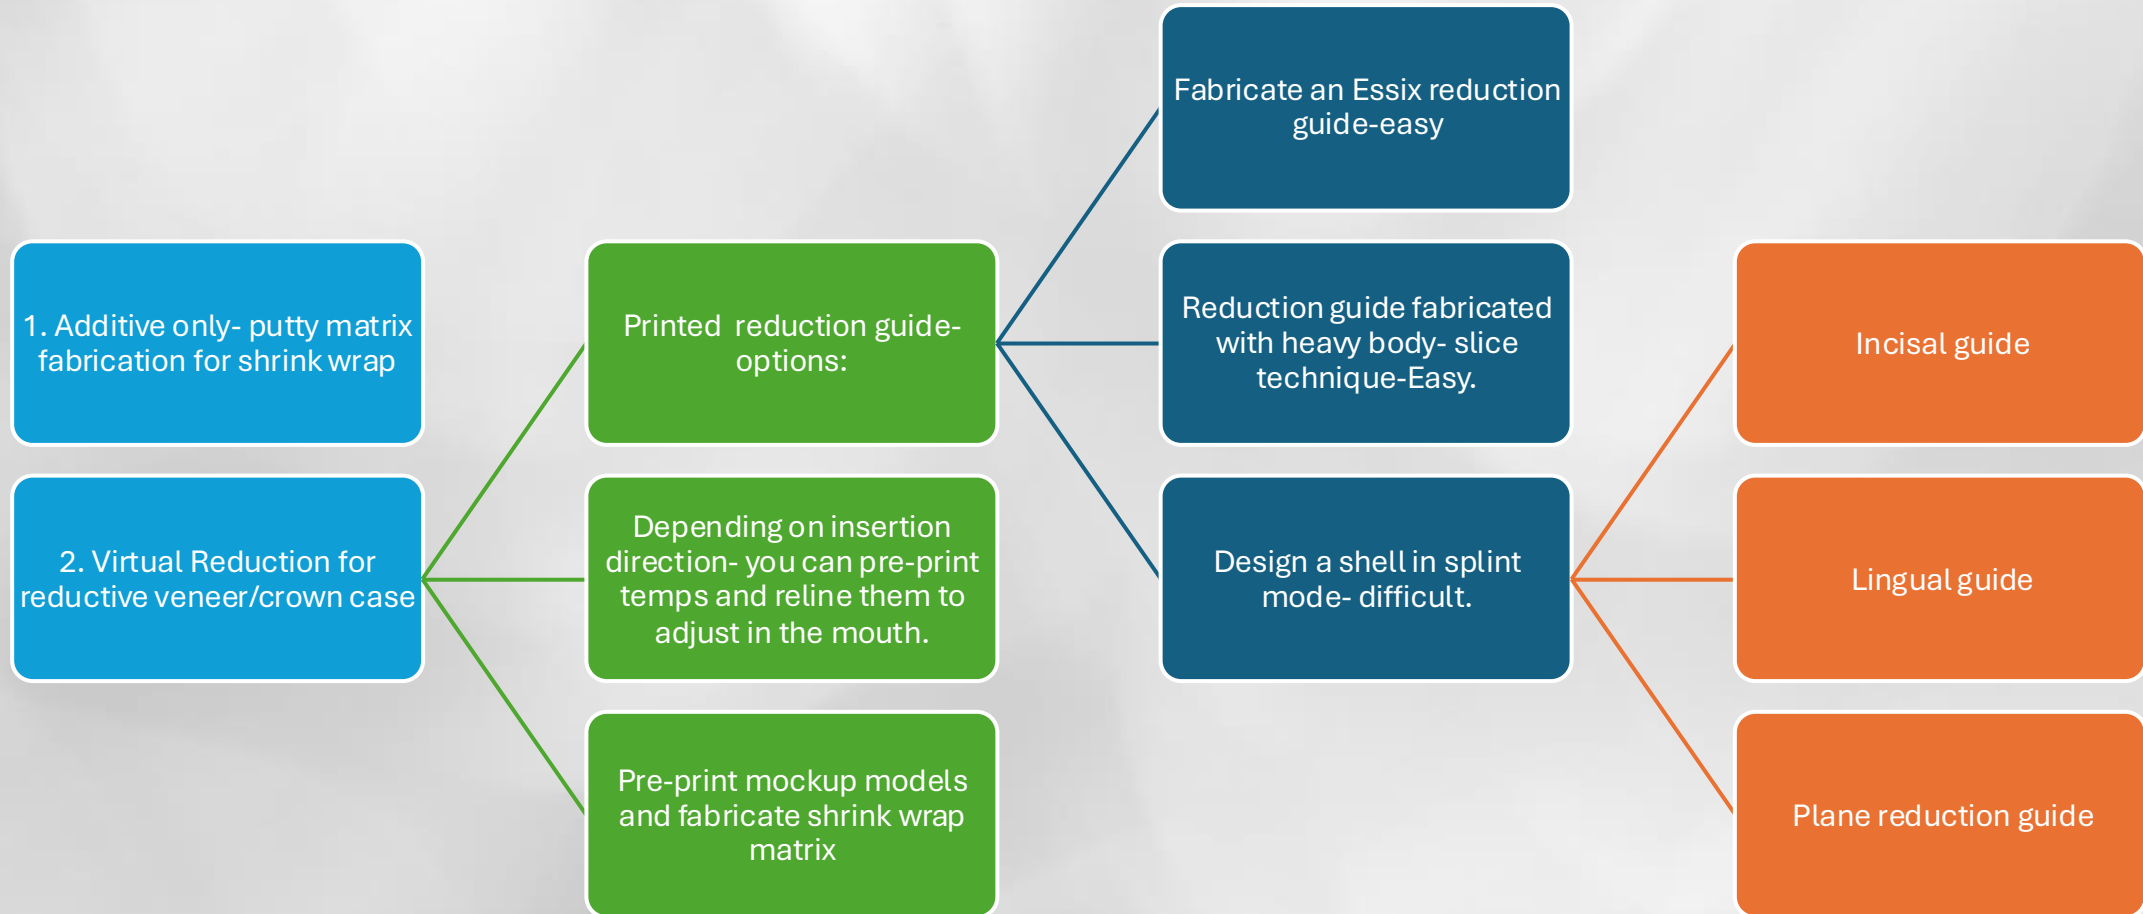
1. Additive only- putty matrix fabrication for shrink wrap

2. Virtual Reduction for reductive veneer/crown case

Printed reduction guide- options:

Depending on insertion direction- you can pre-print temps and reline them to adjust in the mouth.

Pre-print mockup models and fabricate shrink wrap matrix

Fabricate an Essix reduction guide-easy

Reduction guide fabricated with heavy body- slice technique-Easy.

Design a shell in splint mode- difficult.

Incisal guide

Lingual guide

Plane reduction guide